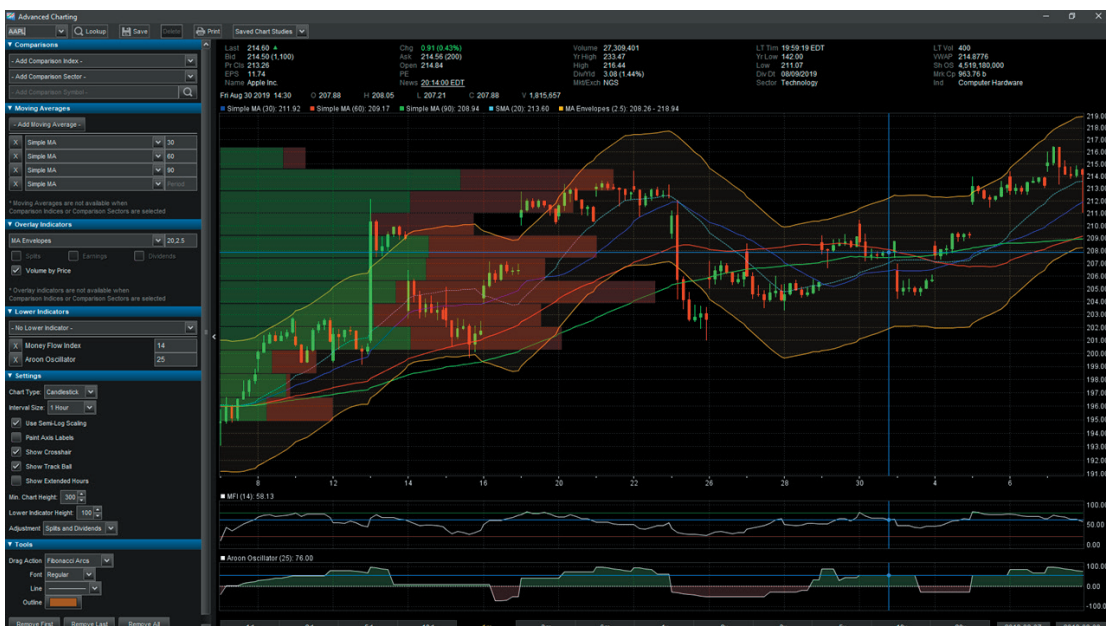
Advanced Charting

AAPL Lookup Save Delete Print Saved Chart Studies

▼ Comparisons
- Add Comparison Index -
- Add Comparison Sector -
- Add Comparison Symbol -

▼ Moving Averages
- Add Moving Average -
X Simple MA 30
X Simple MA 60
X Simple MA 90
X Simple MA Period

* Moving Averages are not available when Comparison Indices or Comparison Sectors are selected

▼ Overlay Indicators
MA Envelopes 20,2.5
Splits Earnings Dividends
Volume by Price

* Overlay indicators are not available when Comparison Indices or Comparison Sectors are selected

▼ Lower Indicators
- No Lower Indicator -
X Money Flow Index 14
X Aroon Oscillator 25

▼ Settings
Chart Type: Candlestick
Interval Size: 1 Hour
Use Semi-Log Scaling
Paint Axis Labels
Show Crosshair
Show Track Ball
Show Extended Hours
Min. Chart Height: 300
Lower Indicator Height: 100
Adjustment: Splits and Dividends

▼ Tools
Drag Action: Fibonacci Arcs
Font Regular
Line
Outline

Remove First Remove Last Remove All

| Last 214.60 | Chg 0.91 (0.43%) | Volume 27,309,401 | LT Tim 19:59:19 EDT | LT Vol 400 |
|---|---|---|---|---|
| Bid 214.50 (1,100) | Ask 214.56 (200) | Yr High 233.47 | Yr Low 142.00 | VWAP 214.8776 |
| Pr Cls 213.26 | Open 214.84 | High 216.44 | Low 211.07 | Sh OS 4,519,180,000 |
| EPS 11.74 | PE | Div/Yld 3.08 (1.44%) | Div Dt 08/09/2019 | Mkt Cp 963.76 b |
| Name Apple Inc. | News 20:14:00 EDT | Mkt/Exch NGS | Sector Technology | Ind Computer Hardware |

Fri Aug 30 2019 14:30 O 207.88 H 208.05 L 207.21 C 207.88 V 1,815,657

Simple MA (30): 211.92 Simple MA (60): 209.17 Simple MA (90): 208.94 SMA (20): 213.60 MA Envelopes (2.5): 208.26 - 218.94

219.00 218.00 217.00 216.00 215.00 214.00 213.00 212.00 211.00 210.00 209.00 208.00 207.00 206.00 205.00 204.00 203.00 202.00 201.00 200.00 199.00 198.00 197.00 196.00 195.00 194.00 193.00 192.00 191.00

8 12 14 16 20 22 26 28 30 4 6

MFI (14): 58.13
100.00 50.00 0.00

Aroon Oscillator (25): 76.00
100.00 0.00 -100.00